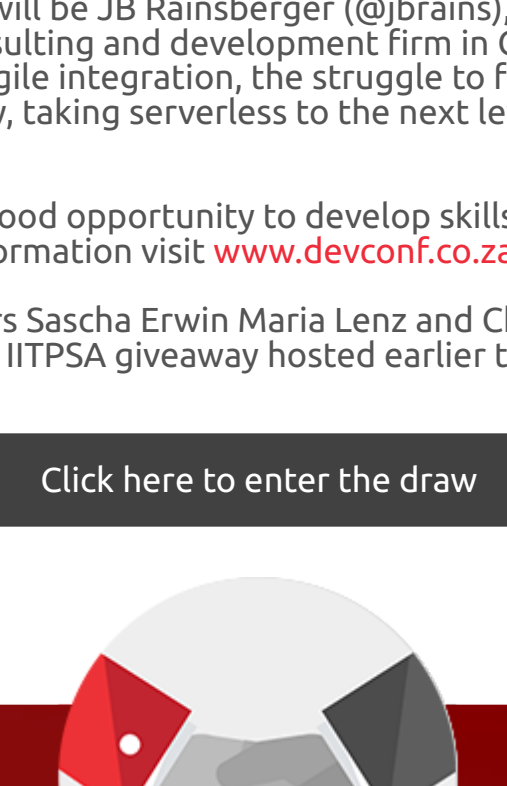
will be JB Rainsberger (@jbrains), sulting and development firm in C gile integration, the struggle to f y, taking serverless to the next le

ood opportunity to develop skills ormation visit www.devconf.co.za

rs Sascha Erwin Maria Lenz and Cl IITPSA giveaway hosted earlier t

Click here to enter the draw